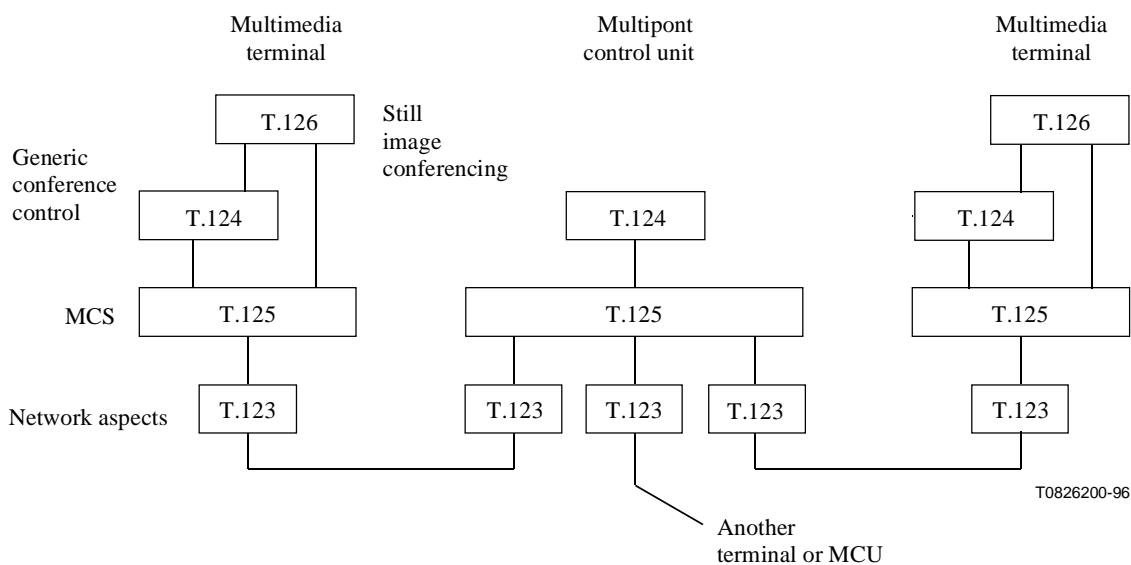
Multimedia terminal

Multipont control unit

Multimedia terminal

T.126

Still image conferencing

T.126

Generic conference control

T.124

T.124

T.124

MCS

T.125

T.125

T.125

Network aspects

T.123

T.123

T.123

T.123

T.123

T0826200-96

Another terminal or MCU